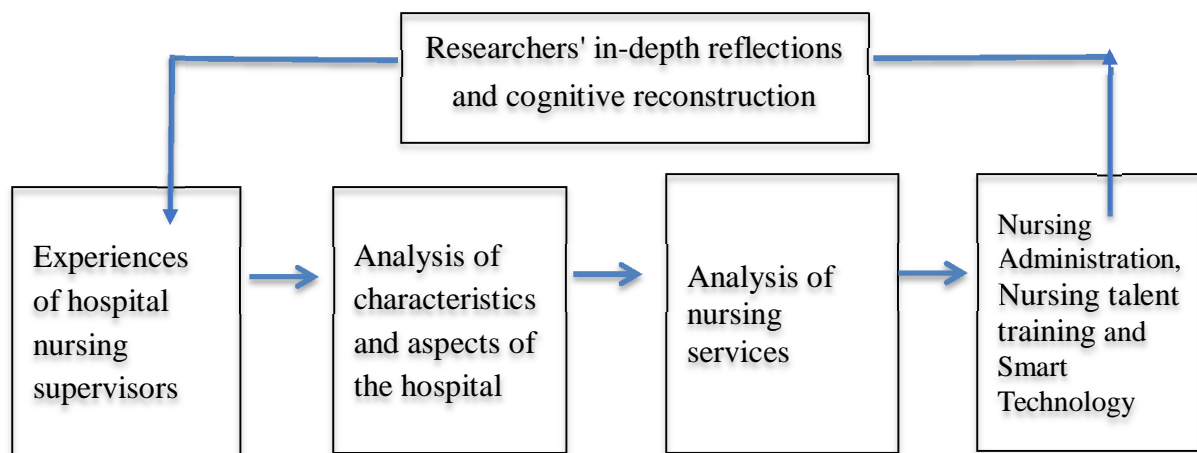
Researchers' in-depth reflections and cognitive reconstruction

Experiences of hospital nursing supervisors

Analysis of characteristics and aspects of the hospital

Analysis of nursing services

Nursing Administration, Nursing talent training and Smart Technology